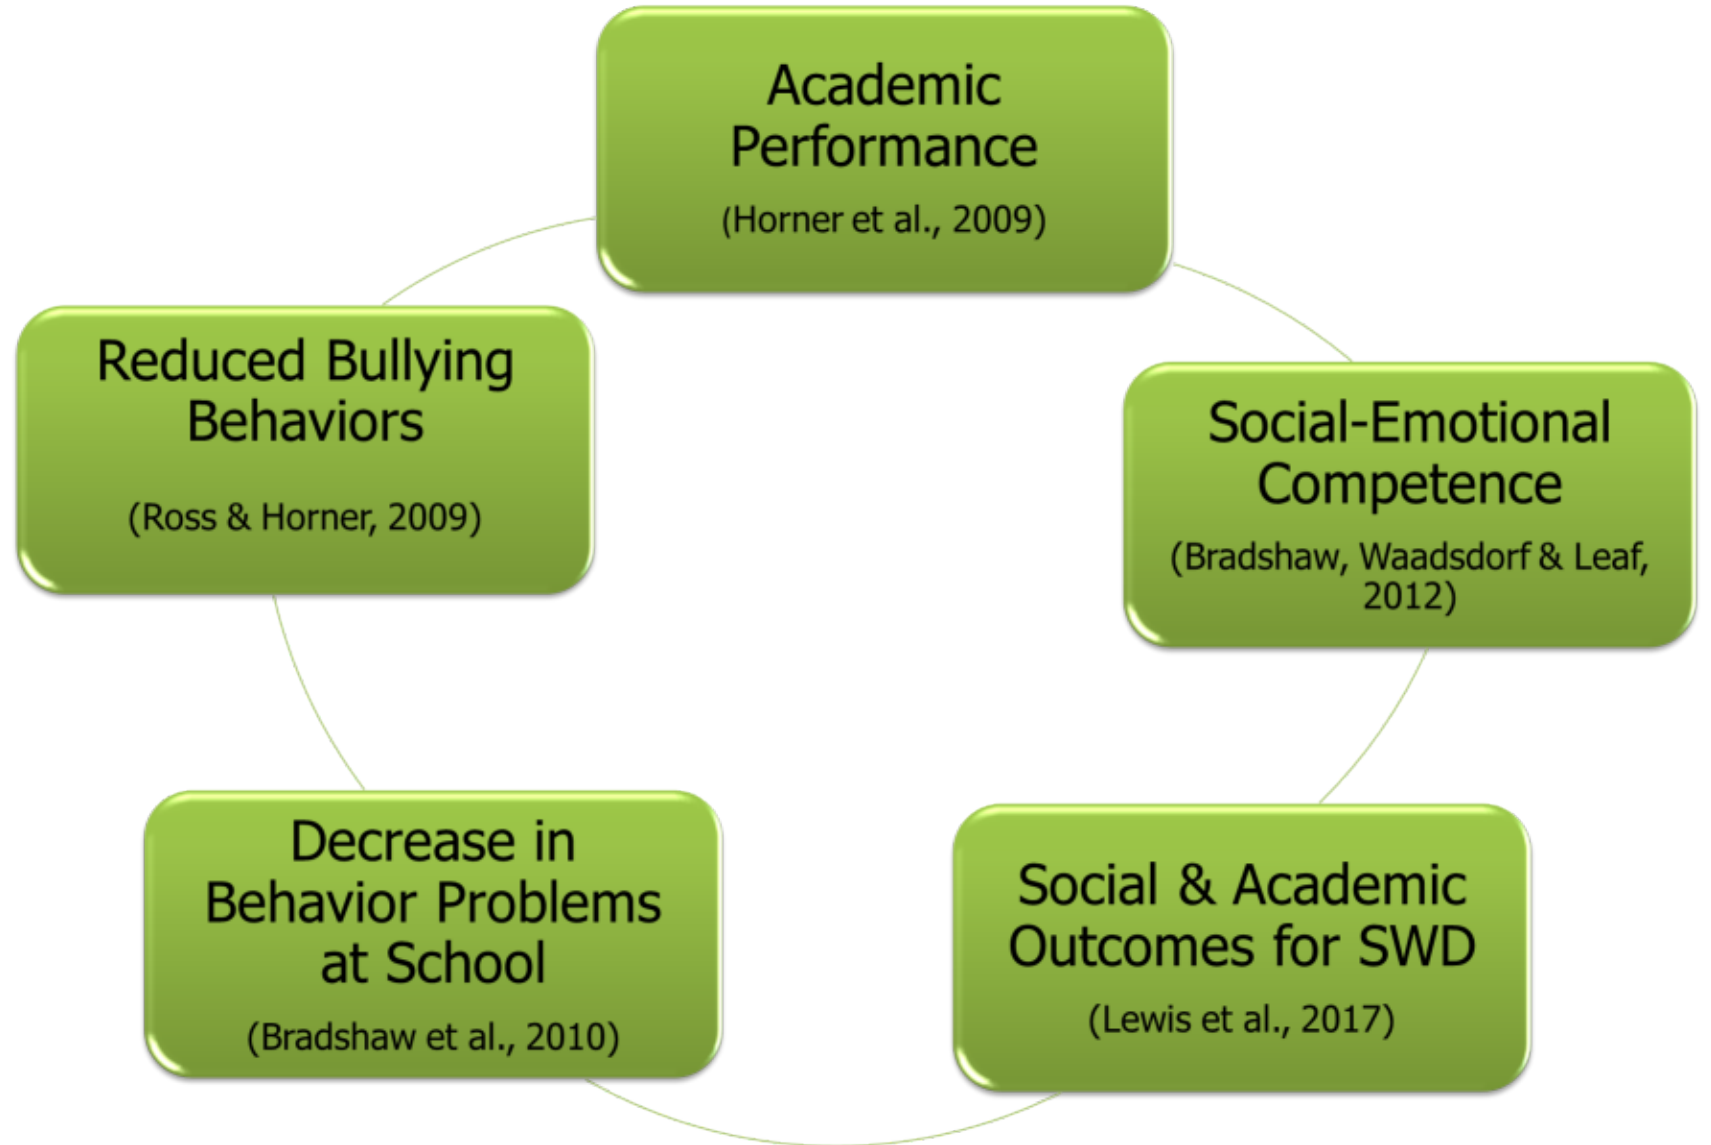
Academic Performance

(Horner et al., 2009)

Social-Emotional Competence

(Bradshaw, Waadsdorf & Leaf, 2012)

Social & Academic Outcomes for SWD

(Lewis et al., 2017)

Decrease in Behavior Problems at School

(Bradshaw et al., 2010)

Reduced Bullying Behaviors

(Ross & Horner, 2009)